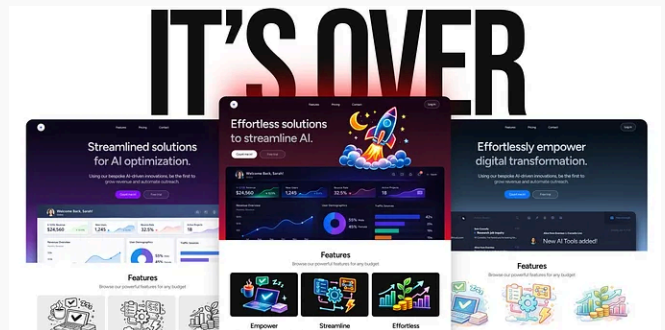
IT'S OVER

Features Pricing Contact

Streamlined solutions for AI optimization.

Using our bespoke AI-driven innovations, be the first to grow revenue and automate outreach.

Welcome Back, Sarah!

$24,560

Features

Browse our powerful features for any budget

Website Pricing Contact Login

Effortless solutions to streamline AI.

Welcome Back, Sarah!

$24,560 1,245 32.5% 2,430

Features

Browse our powerful features for any budget

Empower Streamline Effortless

Website Pricing Contact Login

Effortlessly empower digital transformation.

New AI Tools added!

Features

Browse our powerful features for any budget